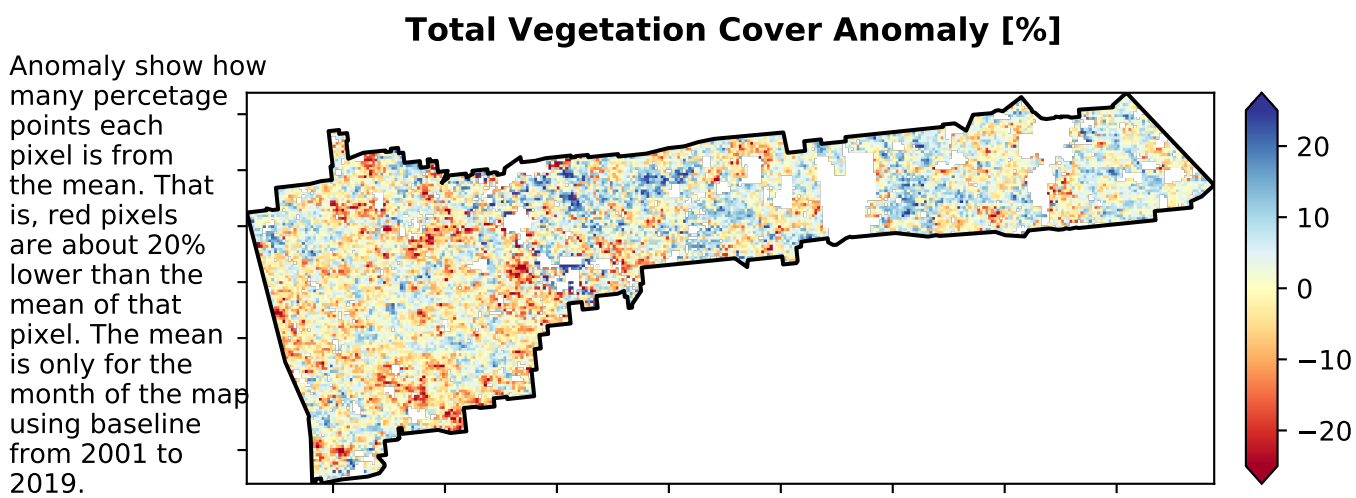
**Total Vegetation Cover Anomaly [%]**

Anomaly show how many percetage points each pixel is from the mean. That is, red pixels are about 20% lower than the mean of that pixel. The mean is only for the month of the map using baseline from 2001 to 2019.

20
10
0
−10
−20